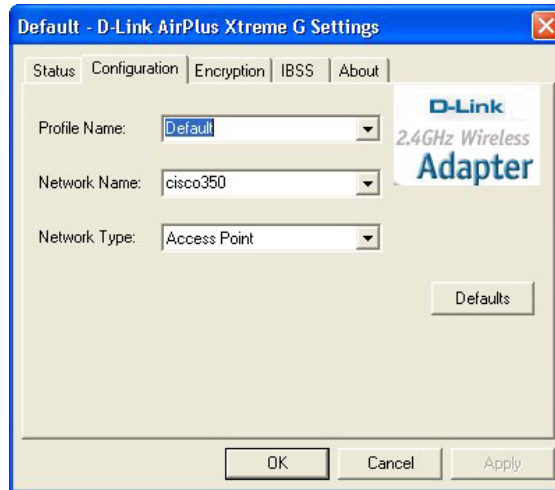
Default - D-Link AirPlus Xtreme G Settings

Status | Configuration | Encryption | IBSS | About

D-Link
2.4GHz Wireless
Adapter

Profile Name: Default

Network Name: cisco350

Network Type: Access Point

Defaults

OK | Cancel | Apply